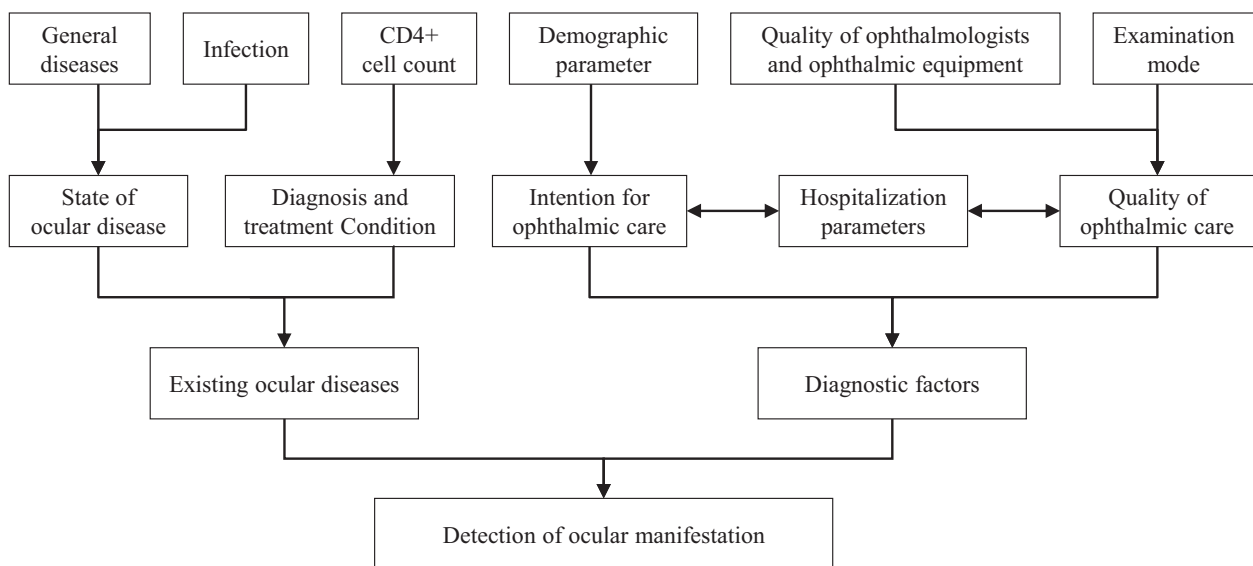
General diseases

Infection

CD4+ cell count

Demographic parameter

Quality of ophthalmologists and ophthalmic equipment

Examination mode

State of ocular disease

Diagnosis and treatment Condition

Intention for ophthalmic care

Hospitalization parameters

Quality of ophthalmic care

Existing ocular diseases

Diagnostic factors

Detection of ocular manifestation